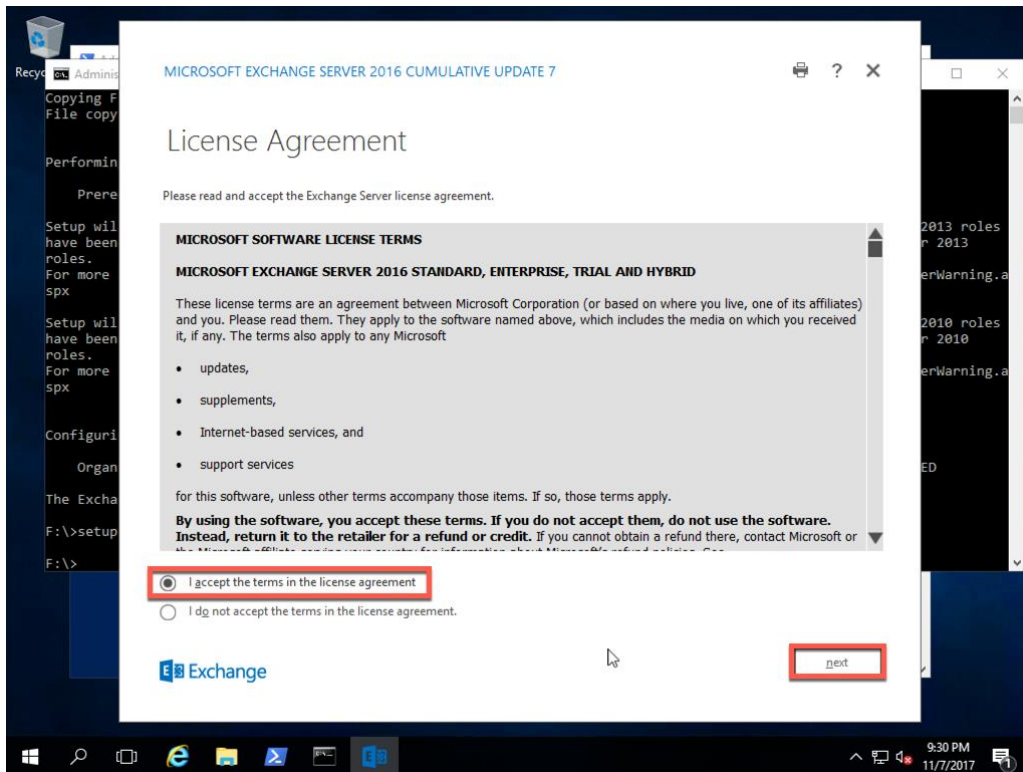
Recyc

Admini

Copying F
File copy

Performin

Prere

Setup wil
have been
roles.
For more
spx

Setup wil
have been
roles.
For more
spx

Configuri

Organ

The Excha

F:\>setup

F:\>

2013 roles
r 2013

erWarning.a

2010 roles
r 2010

erWarning.a

ED

MICROSOFT EXCHANGE SERVER 2016 CUMULATIVE UPDATE 7

?

License Agreement

Please read and accept the Exchange Server license agreement.

MICROSOFT SOFTWARE LICENSE TERMS

MICROSOFT EXCHANGE SERVER 2016 STANDARD, ENTERPRISE, TRIAL AND HYBRID

These license terms are an agreement between Microsoft Corporation (or based on where you live, one of its affiliates) and you. Please read them. They apply to the software named above, which includes the media on which you received it, if any. The terms also apply to any Microsoft

• updates,

• supplements,

• Internet-based services, and

• support services

for this software, unless other terms accompany those items. If so, those terms apply.

By using the software, you accept these terms. If you do not accept them, do not use the software. Instead, return it to the retailer for a refund or credit. If you cannot obtain a refund there, contact Microsoft or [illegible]

I accept the terms in the license agreement

I do not accept the terms in the license agreement.

Exchange

next

9:30 PM
11/7/2017